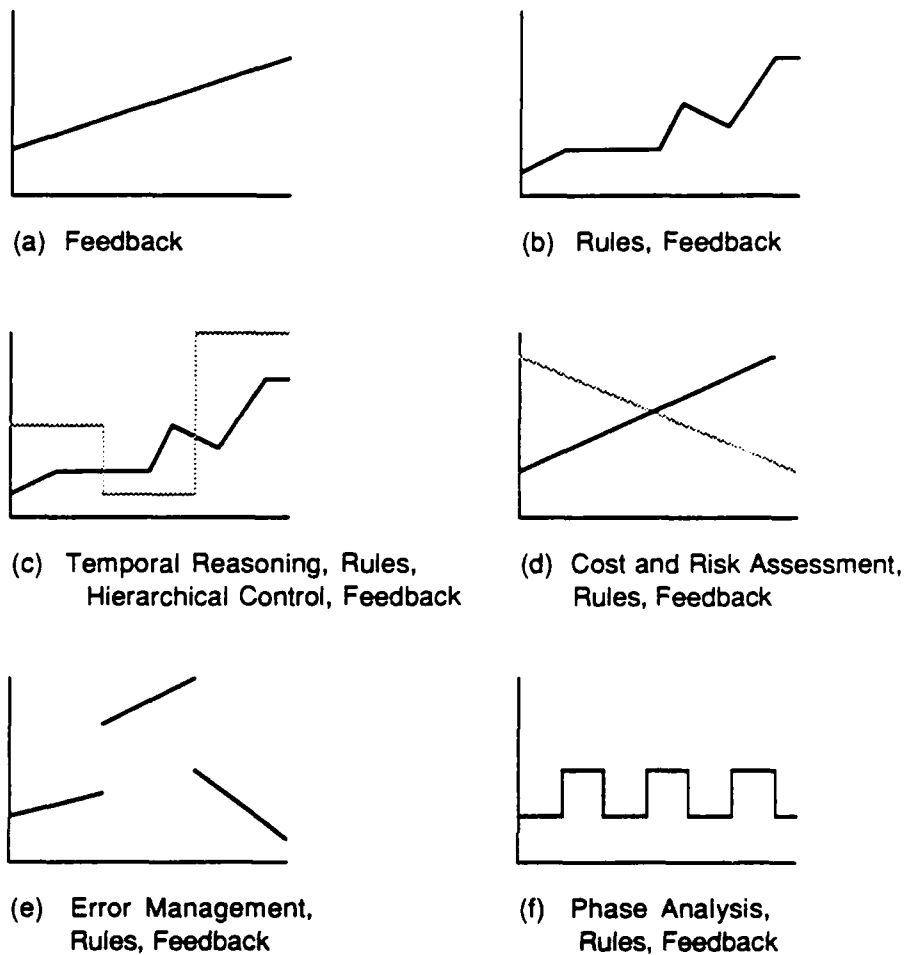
(a) Feedback

(b) Rules, Feedback

(c) Temporal Reasoning, Rules, Hierarchical Control, Feedback

(d) Cost and Risk Assessment, Rules, Feedback

(e) Error Management, Rules, Feedback

(f) Phase Analysis, Rules, Feedback